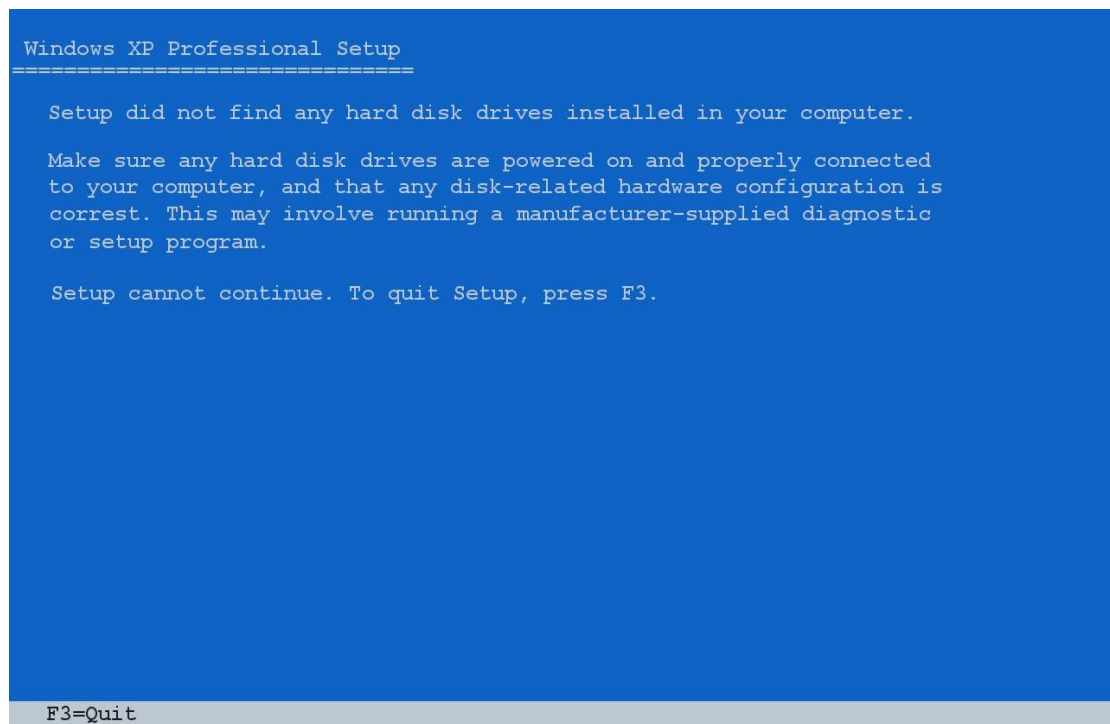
Windows XP Professional Setup
================================

Setup did not find any hard disk drives installed in your computer.

Make sure any hard disk drives are powered on and properly connected to your computer, and that any disk-related hardware configuration is correst. This may involve running a manufacturer-supplied diagnostic or setup program.

Setup cannot continue. To quit Setup, press F3.

F3=Quit